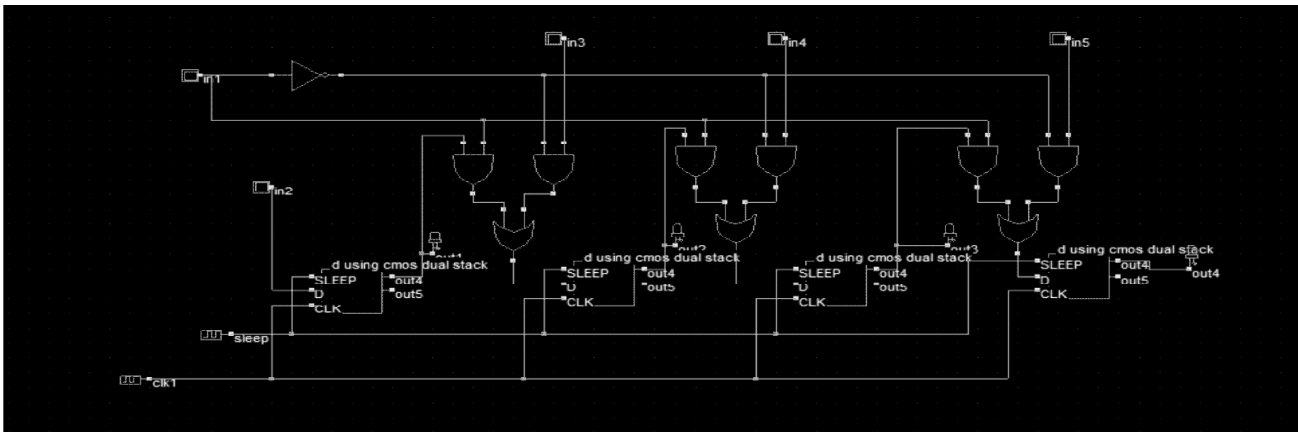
in3
in4
in5
in1
in2
out1
d using cmos dual stack
SLEEP
D
CLK
out4
out5
out2
d using cmos dual stack
SLEEP
D
CLK
out4
out5
out3
d using cmos dual stack
SLEEP
D
CLK
out4
out5
d using cmos dual stack
SLEEP
D
CLK
out4
out5
out4
sleep
clk1